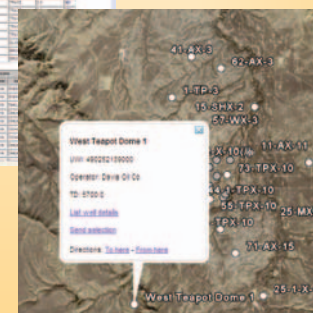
41-AX-3
62-AX-3
1-TP-3
15-SHX-2
57-WX-3
11-AX-11
73-TPX-10
44-1-TPX-10
55-TPX-10
TPX 10
25-MX
71-AX-15
25-1-X
West Teapot Dome 1

West Teapot Dome 1
UWI: 490252159000
Operator: Davis Oil Co
TD: 5700.0
List well details
Send selection
Directions: To here - From here